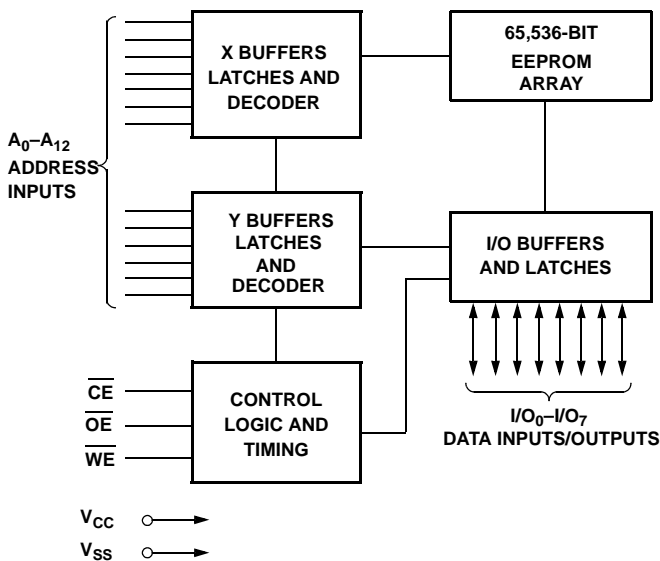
X BUFFERS LATCHES AND DECODER

65,536-BIT EEPROM ARRAY

$A_0$–$A_{12}$ ADDRESS INPUTS

Y BUFFERS LATCHES AND DECODER

I/O BUFFERS AND LATCHES

$\overline{CE}$

$\overline{OE}$

$\overline{WE}$

CONTROL LOGIC AND TIMING

$I/O_0$–$I/O_7$ DATA INPUTS/OUTPUTS

$V_{CC}$

$V_{SS}$